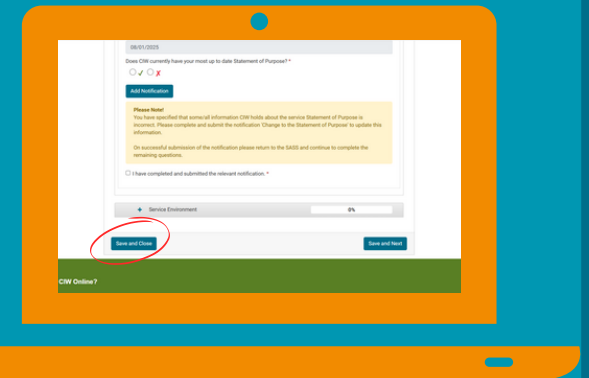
08/01/2025

Does CIW currently have your most up to date Statement of Purpose? *

✓ ✗

Add Notification

Please Note!
You have specified that some/all information CIW holds about the service Statement of Purpose is incorrect. Please complete and submit the notification 'Change to the Statement of Purpose' to update this information.

On successful submission of the notification please return to the SASS and continue to complete the remaining questions.

I have completed and submitted the relevant notification. *

+ Service Environment 0%

Save and Close

Save and Next

CIW Online?